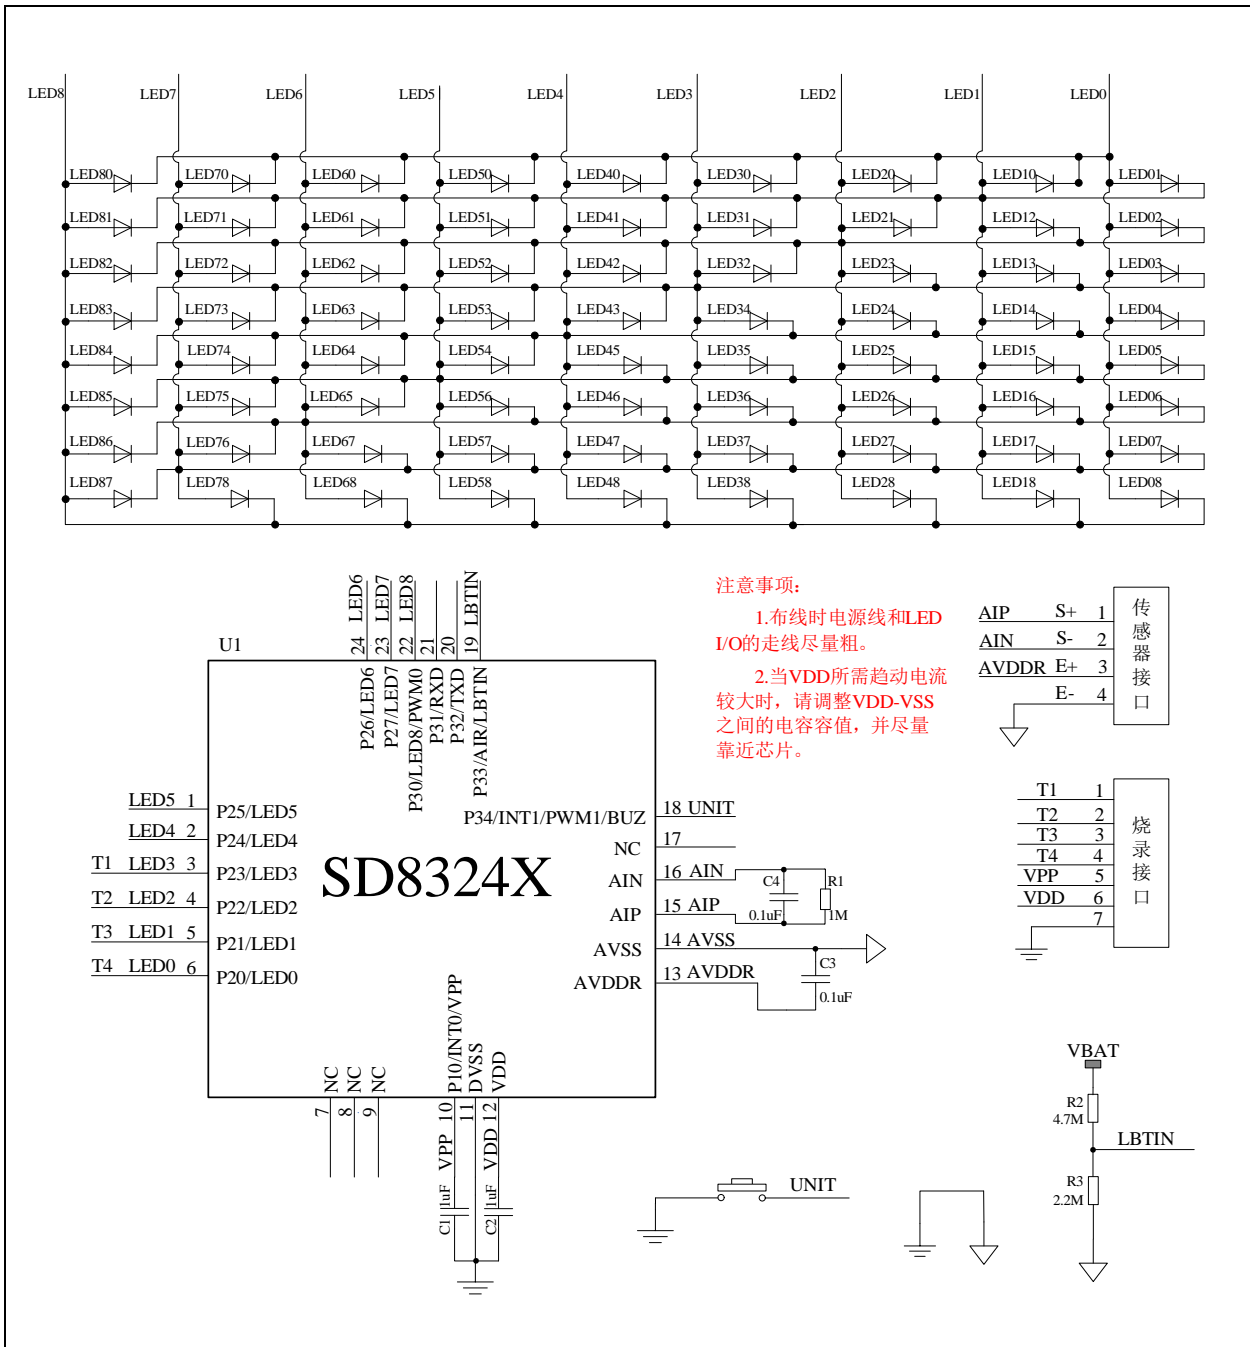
LED8 LED7 LED6 LED5 LED4 LED3 LED2 LED1 LED0

LED80 LED70 LED60 LED50 LED40 LED30 LED20 LED10 LED01
LED81 LED71 LED61 LED51 LED41 LED31 LED21 LED12 LED02
LED82 LED72 LED62 LED52 LED42 LED32 LED23 LED13 LED03
LED83 LED73 LED63 LED53 LED43 LED34 LED24 LED14 LED04
LED84 LED74 LED64 LED54 LED45 LED35 LED25 LED15 LED05
LED85 LED75 LED65 LED56 LED46 LED36 LED26 LED16 LED06
LED86 LED76 LED67 LED57 LED47 LED37 LED27 LED17 LED07
LED87 LED78 LED68 LED58 LED48 LED38 LED28 LED18 LED08

LED6 LED7 LED8 LBTIN
24 23 22 21 20 19
U1
P26/LED6 P27/LED7 P30/LED8/PWM0 P31/RXD P32/TXD P33/AIR/LBTIN

注意事项:
1.布线时电源线和LED I/O的走线尽量粗。
2.当VDD所需趋动电流较大时，请调整VDD-VSS之间的电容容值，并尽量靠近芯片。

AIP S+ 1
AIN S- 2
AVDDR E+ 3
E- 4
传感器接口

LED5 1 P25/LED5
LED4 2 P24/LED4
T1 LED3 3 P23/LED3
T2 LED2 4 P22/LED2
T3 LED1 5 P21/LED1
T4 LED0 6 P20/LED0

SD8324X

P34/INT1/PWM1/BUZ 18 UNIT
NC 17
AIN 16 AIN
AIP 15 AIP
AVSS 14 AVSS
AVDDR 13 AVDDR
C4 0.1uF R1 1M
C3 0.1uF

T1 1
T2 2
T3 3
T4 4
VPP 5
VDD 6
7
烧录接口

NC NC NC P10/INT0/VPP DVSS VDD
7 8 9 10 11 12
VPP VDD
C1 1uF C2 1uF

UNIT

VBAT
R2 4.7M
LBTIN
R3 2.2M